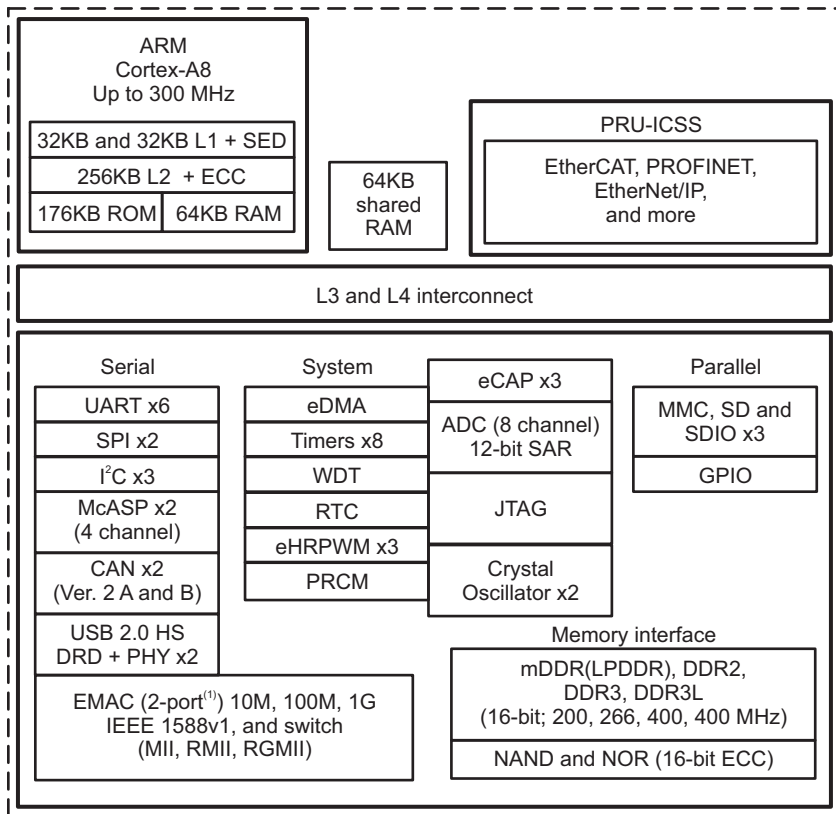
ARM
Cortex-A8
Up to 300 MHz

32KB and 32KB L1 + SED

256KB L2 + ECC

176KB ROM

64KB RAM

64KB
shared
RAM

PRU-ICSS

EtherCAT, PROFINET, EtherNet/IP, and more

L3 and L4 interconnect

Serial

UART x6

SPI x2

$I^2C$ x3

McASP x2
(4 channel)

CAN x2
(Ver. 2 A and B)

USB 2.0 HS
DRD + PHY x2

EMAC (2-port$^{(1)}$) 10M, 100M, 1G
IEEE 1588v1, and switch
(MII, RMII, RGMII)

System

eDMA

Timers x8

WDT

RTC

eHRPWM x3

PRCM

eCAP x3

ADC (8 channel)
12-bit SAR

JTAG

Crystal
Oscillator x2

Parallel

MMC, SD and
SDIO x3

GPIO

Memory interface

mDDR(LPDDR), DDR2,
DDR3, DDR3L
(16-bit; 200, 266, 400, 400 MHz)

NAND and NOR (16-bit ECC)